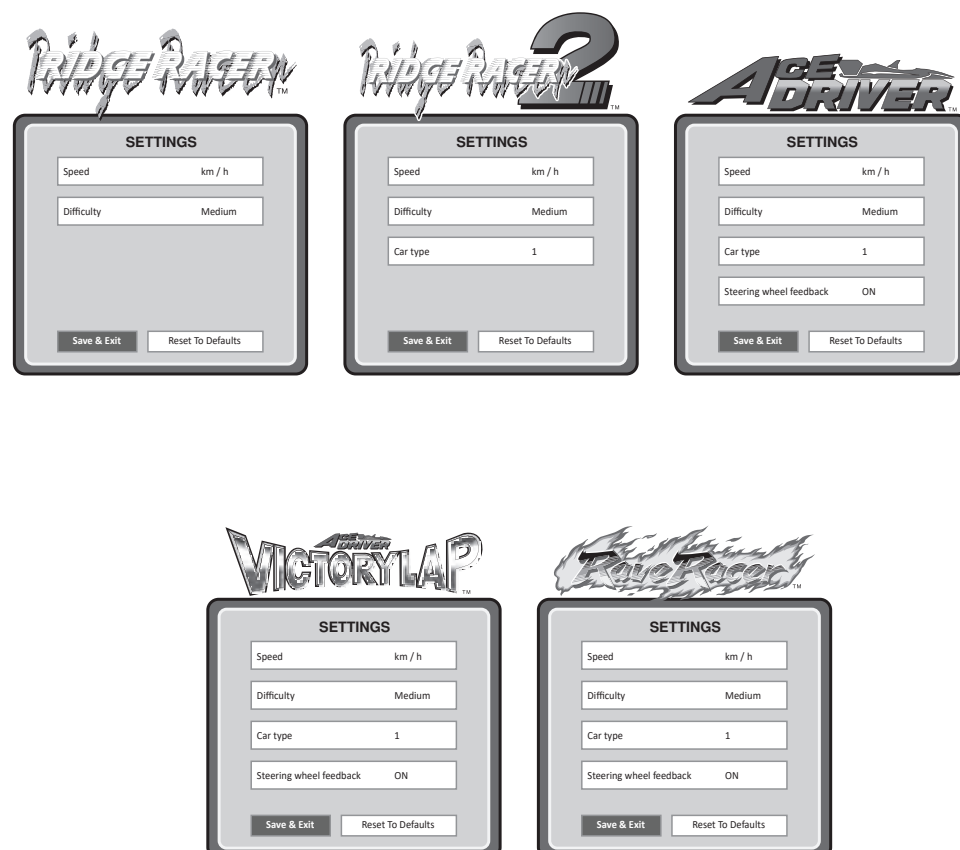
RIDGE RACER™

SETTINGS

Speed km / h

Difficulty Medium

Save & Exit

Reset To Defaults

RIDGE RACER 2™

SETTINGS

Speed km / h

Difficulty Medium

Car type 1

Save & Exit

Reset To Defaults

ACE DRIVER™

SETTINGS

Speed km / h

Difficulty Medium

Car type 1

Steering wheel feedback ON

Save & Exit

Reset To Defaults

ACE DRIVER VICTORY LAP™

SETTINGS

Speed km / h

Difficulty Medium

Car type 1

Steering wheel feedback ON

Save & Exit

Reset To Defaults

Rave Racer™

SETTINGS

Speed km / h

Difficulty Medium

Car type 1

Steering wheel feedback ON

Save & Exit

Reset To Defaults